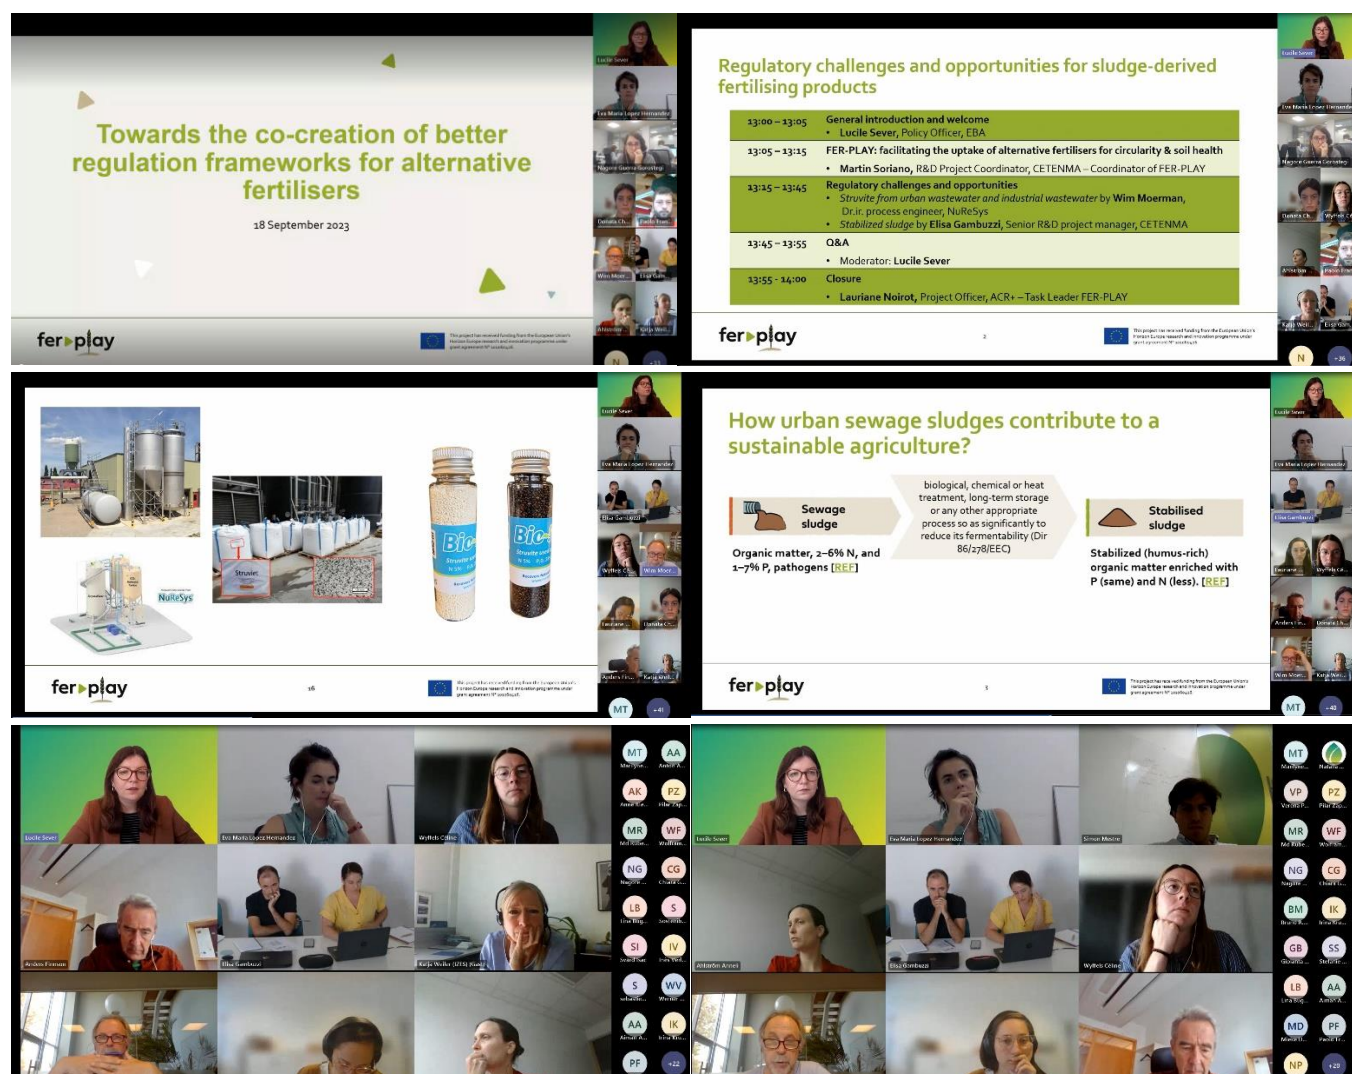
Towards the co-creation of better regulation frameworks for alternative fertilisers

18 September 2023

fer▸play

Lucile Sever

Eva Maria Lopez Hernandez

Wim Moer...

Elisa Gam...

Regulatory challenges and opportunities for sludge-derived fertilising products

| | |
|---|---|
| 13:00 – 13:05 | General introduction and welcome<br>• Lucile Sever, Policy Officer, EBA |
| 13:05 – 13:15 | FER-PLAY: facilitating the uptake of alternative fertilisers for circularity & soil health<br>• Martin Soriano, R&D Project Coordinator, CETENMA – Coordinator of FER-PLAY |
| 13:15 – 13:45 | Regulatory challenges and opportunities<br>• Struvite from urban wastewater and industrial wastewater by Wim Moerman, Dr.ir. process engineer, NuReSys<br>• Stabilized sludge by Elisa Gambuzzi, Senior R&D project manager, CETENMA |
| 13:45 – 13:55 | Q&A<br>• Moderator: Lucile Sever |
| 13:55 - 14:00 | Closure<br>• Lauriane Noirot, Project Officer, ACR+ – Task Leader FER-PLAY |

fer▸play

2

Struviet

NuReSys

Bio

fer▸play

16

How urban sewage sludges contribute to a sustainable agriculture?

Sewage sludge

biological, chemical or heat treatment, long-term storage or any other appropriate process so as significantly to reduce its fermentability (Dir 86/278/EEC)

Stabilised sludge

Organic matter, 2–6% N, and 1–7% P, pathogens [REF]

Stabilized (humus-rich) organic matter enriched with P (same) and N (less). [REF]

fer▸play

Lucile Sever

Eva Maria Lopez Hernandez

Elisa Gambuzzi

Lucile Sever

Eva Maria Lopez Hernandez

Wyffels Céline

Anders Finnson

Elisa Gambuzzi

Katja Wolko

MT

AA

AK

PZ

MR

WF

NG

CG

LB

S

SI

IV

S

WV

AA

IK

PF

+22

Lucile Sever

Eva Maria Lopez Hernandez

Simon Moitre

Elisa Gambuzzi

Wyffels Céline

MT

VP

PZ

MR

WF

NG

CG

BM

IK

GB

SS

LB

AA

MD

PF

NP

+20